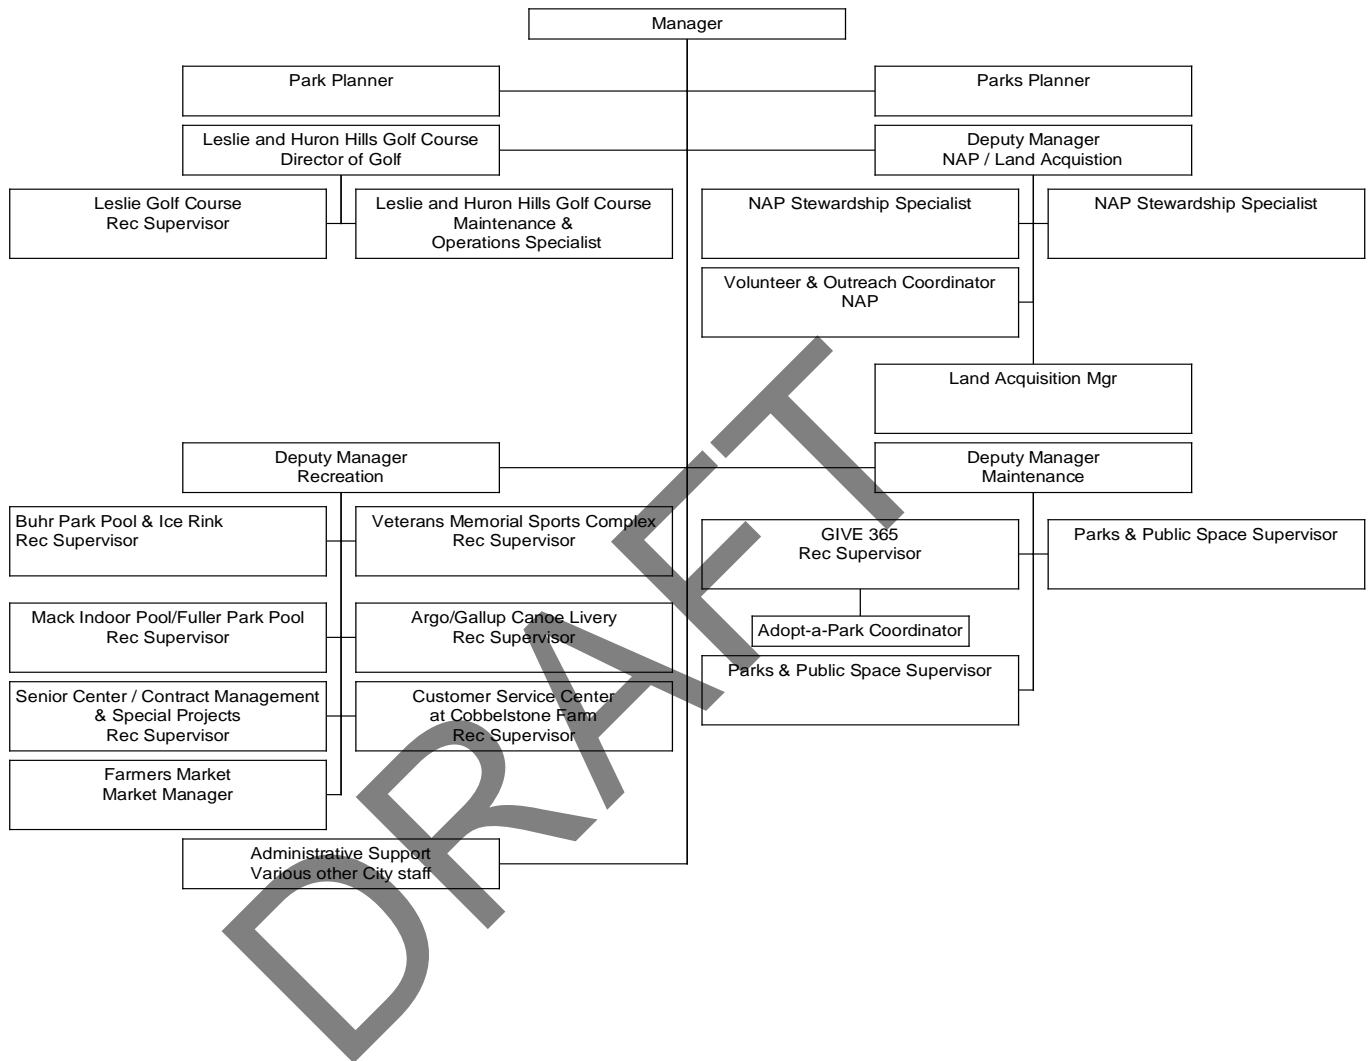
Manager

Park Planner

Parks Planner

Leslie and Huron Hills Golf Course
Director of Golf

Deputy Manager
NAP / Land Acquistion

Leslie Golf Course
Rec Supervisor

Leslie and Huron Hills Golf Course
Maintenance &
Operations Specialist

NAP Stewardship Specialist

NAP Stewardship Specialist

Volunteer & Outreach Coordinator
NAP

Land Acquisition Mgr

Deputy Manager
Recreation

Deputy Manager
Maintenance

Buhr Park Pool & Ice Rink
Rec Supervisor

Veterans Memorial Sports Complex
Rec Supervisor

GIVE 365
Rec Supervisor

Parks & Public Space Supervisor

Mack Indoor Pool/Fuller Park Pool
Rec Supervisor

Argo/Gallup Canoe Livery
Rec Supervisor

Adopt-a-Park Coordinator

Parks & Public Space Supervisor

Senior Center / Contract Management
& Special Projects
Rec Supervisor

Customer Service Center
at Cobbelstone Farm
Rec Supervisor

Farmers Market
Market Manager

Administrative Support
Various other City staff

DRAFT